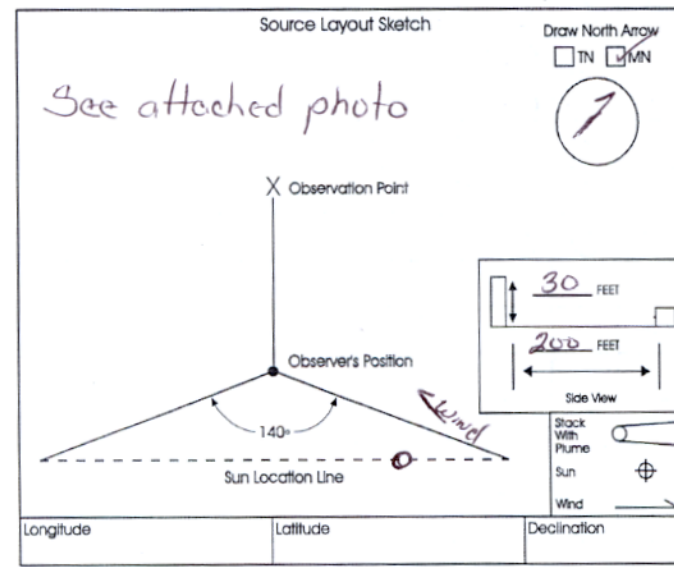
Source Layout Sketch

Draw North Arrow

TN ☑ MN

See attached photo

X Observation Point

Observer's Position

140°

Sun Location Line

Wind

30 FEET

200 FEET

Side View

Stack With Plume

Sun

Wind

| Longitude | Latitude | Declination |
|---|---|---|